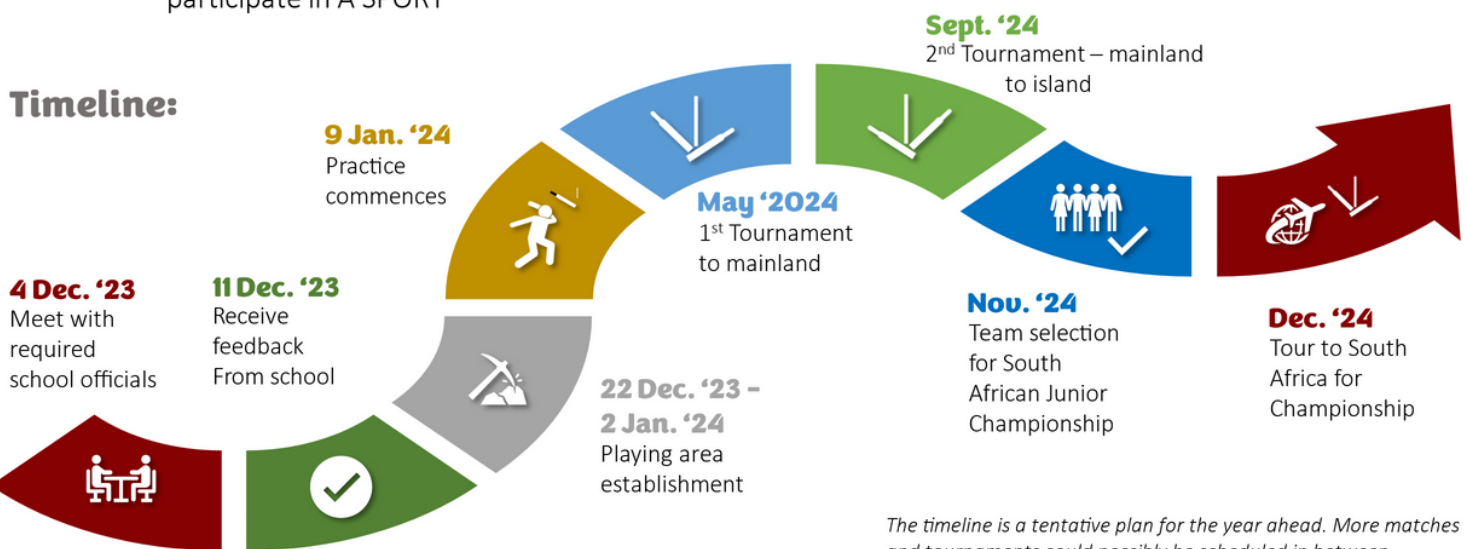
participate in A SPORT

Timeline:

4 Dec. '23
Meet with required school officials

11 Dec. '23
Receive feedback From school

22 Dec. '23 - 2 Jan. '24
Playing area establishment

9 Jan. '24
Practice commences

May '2024
1$^{st}$ Tournament to mainland

Sept. '24
2$^{nd}$ Tournament – mainland to island

Nov. '24
Team selection for South African Junior Championship

Dec. '24
Tour to South Africa for Championship

The timeline is a tentative plan for the year ahead. More matches and tournaments could possibly be scheduled in between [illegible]